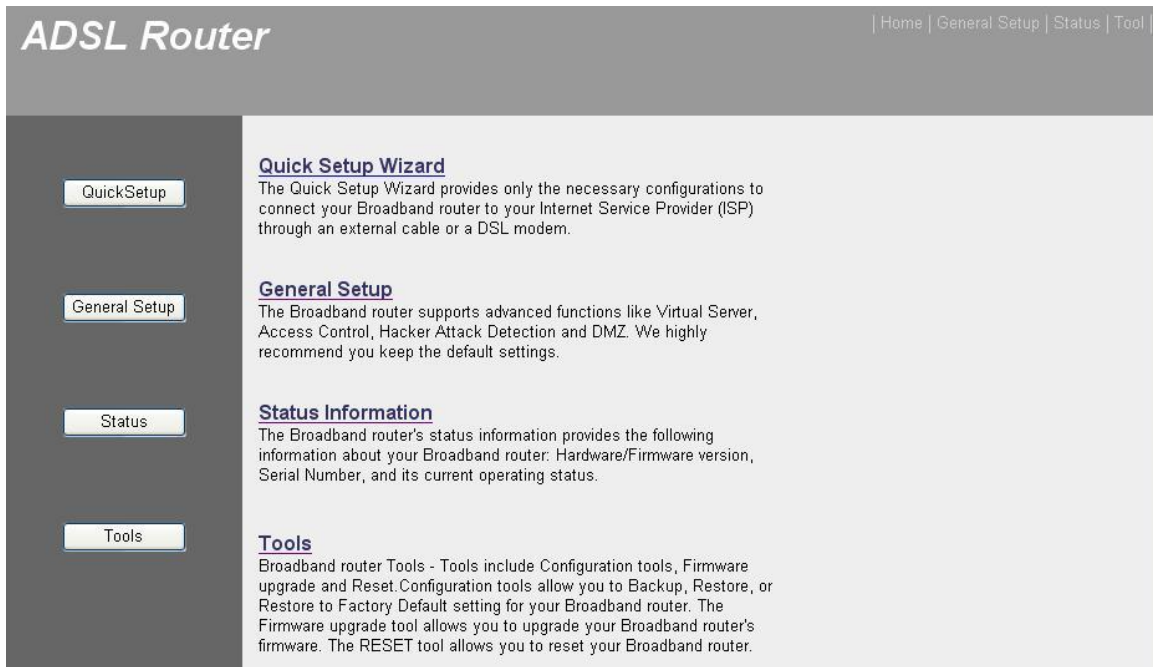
ADSL Router

| Home | General Setup | Status | Tool |

QuickSetup

General Setup

Status

Tools

Quick Setup Wizard
The Quick Setup Wizard provides only the necessary configurations to connect your Broadband router to your Internet Service Provider (ISP) through an external cable or a DSL modem.

General Setup
The Broadband router supports advanced functions like Virtual Server, Access Control, Hacker Attack Detection and DMZ. We highly recommend you keep the default settings.

Status Information
The Broadband router's status information provides the following information about your Broadband router: Hardware/Firmware version, Serial Number, and its current operating status.

Tools
Broadband router Tools - Tools include Configuration tools, Firmware upgrade and Reset.Configuration tools allow you to Backup, Restore, or Restore to Factory Default setting for your Broadband router. The Firmware upgrade tool allows you to upgrade your Broadband router's firmware. The RESET tool allows you to reset your Broadband router.